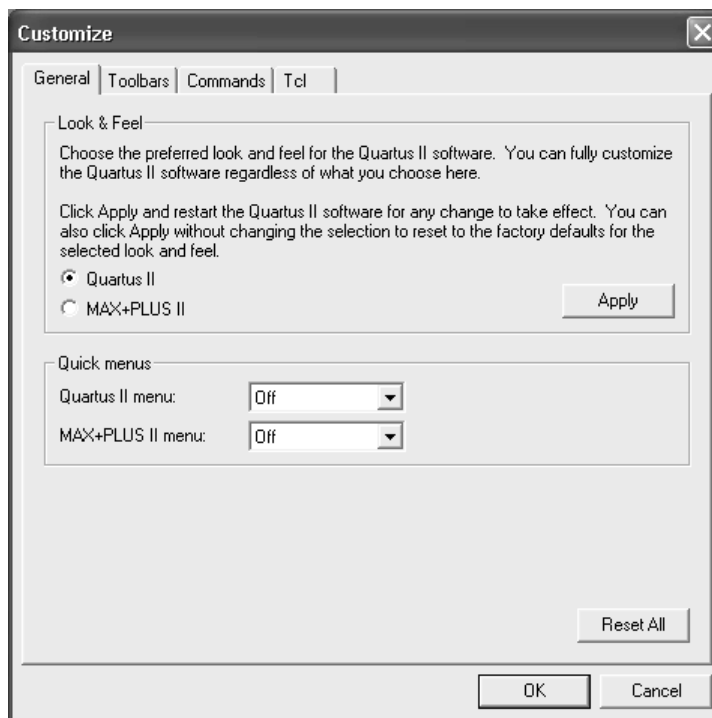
Customize

General | Toolbars | Commands | Tcl

Look & Feel

Choose the preferred look and feel for the Quartus II software. You can fully customize the Quartus II software regardless of what you choose here.

Click Apply and restart the Quartus II software for any change to take effect. You can also click Apply without changing the selection to reset to the factory defaults for the selected look and feel.

Quartus II

MAX+PLUS II

Apply

Quick menus

Quartus II menu: Off

MAX+PLUS II menu: Off

Reset All

OK

Cancel